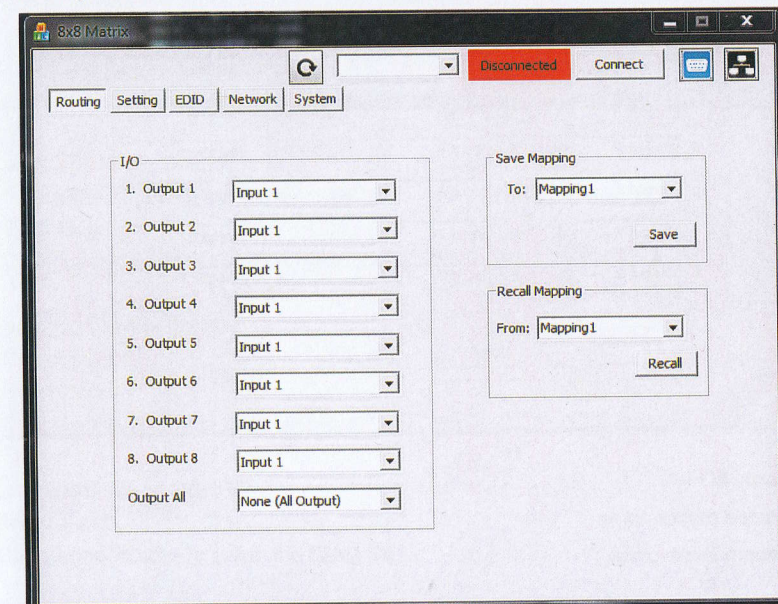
8x8 Matrix

Disconnected

Connect

Routing

Setting

EDID

Network

System

I/O

1. Output 1 Input 1

2. Output 2 Input 1

3. Output 3 Input 1

4. Output 4 Input 1

5. Output 5 Input 1

6. Output 6 Input 1

7. Output 7 Input 1

8. Output 8 Input 1

Output All None (All Output)

Save Mapping

To: Mapping1

Save

Recall Mapping

From: Mapping1

Recall